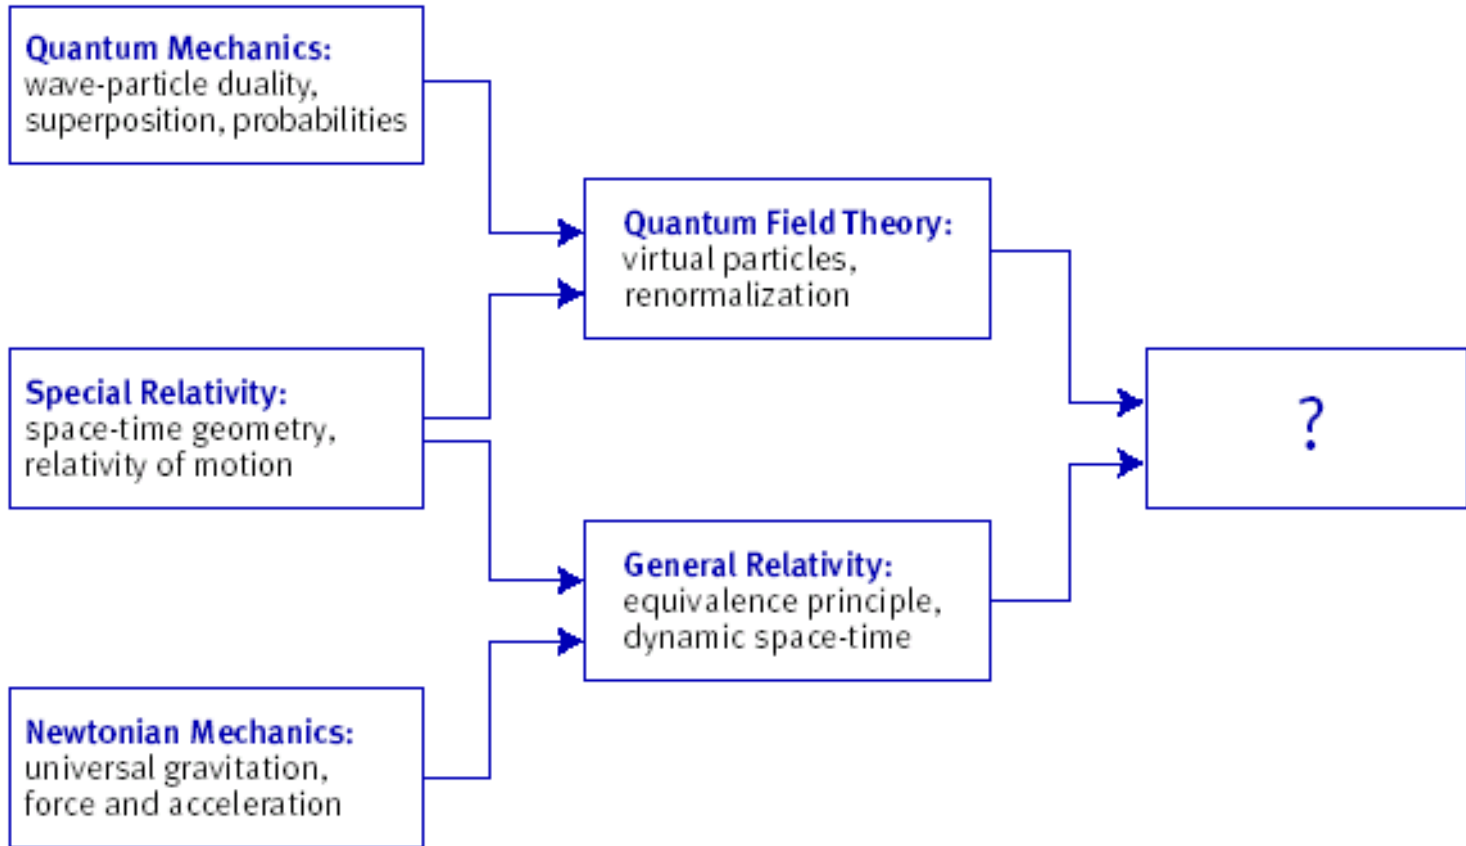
Quantum Mechanics:
wave-particle duality, superposition, probabilities

Special Relativity:
space-time geometry, relativity of motion

Newtonian Mechanics:
universal gravitation, force and acceleration

Quantum Field Theory:
virtual particles, renormalization

General Relativity:
equivalence principle, dynamic space-time

?